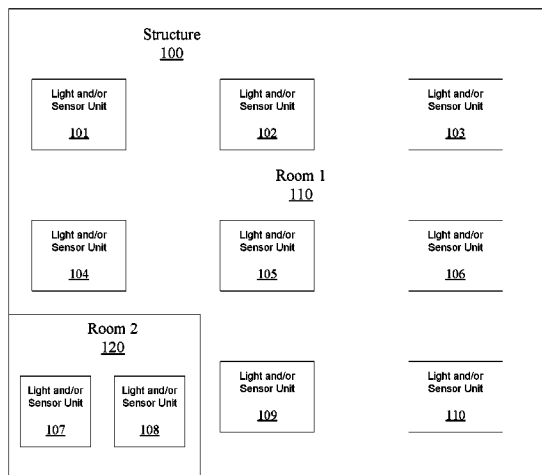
Structure
100

Light and/or Sensor Unit
101

Light and/or Sensor Unit
102

Light and/or Sensor Unit
103

Room 1
110

Light and/or Sensor Unit
104

Light and/or Sensor Unit
105

Light and/or Sensor Unit
106

Room 2
120

Light and/or Sensor Unit
107

Light and/or Sensor Unit
108

Light and/or Sensor Unit
109

Light and/or Sensor Unit
110